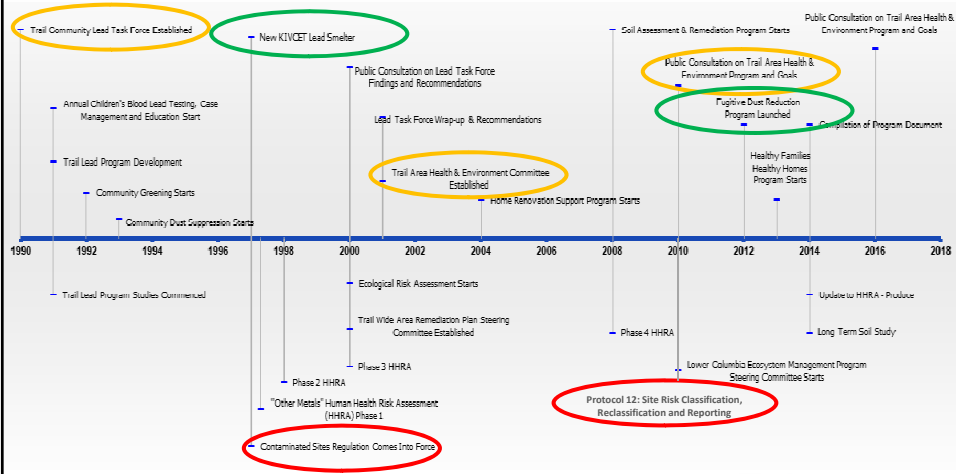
Trail Community Lead Task Force Established

New KIVCET Lead Smelter

Annual Children's Blood Lead Testing, Case Management and Education Start

Trail Lead Program Development

Community Greening Starts

Community Dust Suppression Starts

Public Consultation on Lead Task Force Findings and Recommendations

Lead Task Force Wrap-up & Recommendations

Trail Area Health & Environment Committee Established

Home Renovation Support Program Starts

Soil Assessment & Remediation Program Starts

Public Consultation on Trail Area Health & Environment Program and Goals

Fugitive Dust Reduction Program Launched

Healthy Families Healthy Homes Program Starts

Compilation of Program Document

Public Consultation on Trail Area Health & Environment Program and Goals

1990 1992 1994 1996 1998 2000 2002 2004 2006 2008 2010 2012 2014 2016 2018

Trail Lead Program Studies Commenced

Ecological Risk Assessment Starts

Trail Wide Area Remediation Plan Steering Committee Established

Phase 3 HHRA

Phase 2 HHRA

"Other Metals" Human Health Risk Assessment (HHRA) Phase 1

Contaminated Sites Regulation Comes Into Force

Phase 4 HHRA

Lower Columbia Ecosystem Management Program Steering Committee Starts

Protocol 12: Site Risk Classification, Reclassification and Reporting

Update to HHRA - Produce

Long Term Soil Study